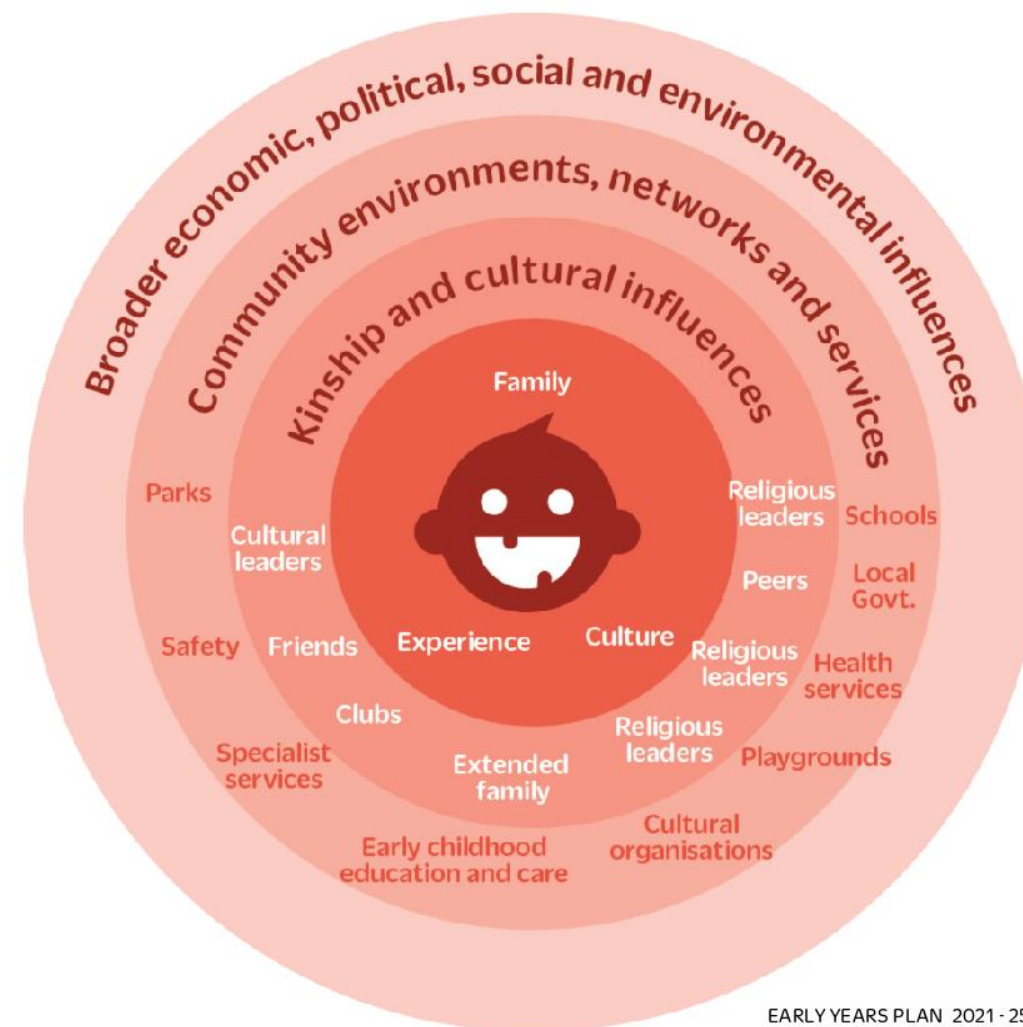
Broader economic, political, social and environmental influences

Community environments, networks and services

Kinship and cultural influences

Family

Experience

Culture

Cultural leaders

Friends

Clubs

Extended family

Religious leaders

Peers

Religious leaders

Religious leaders

Parks

Safety

Specialist services

Early childhood education and care

Cultural organisations

Playgrounds

Health services

Local Govt.

Schools

EARLY YEARS PLAN 2021 - 2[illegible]